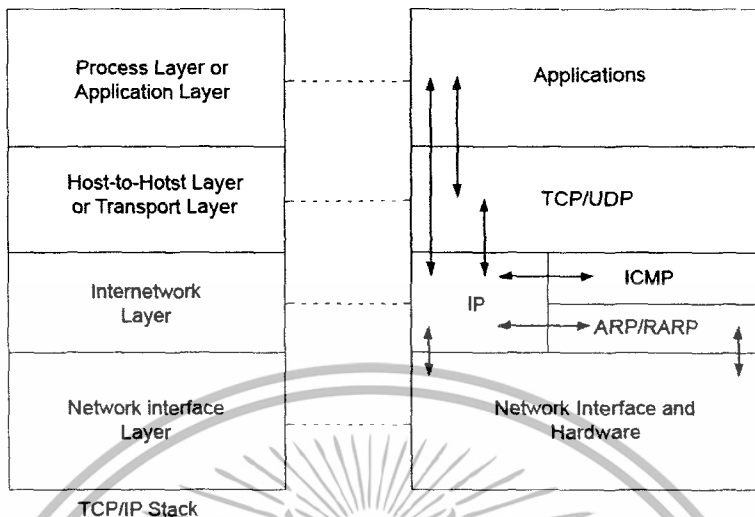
Process Layer or Application Layer

Host-to-Hotst Layer or Transport Layer

Internetwork Layer

Network interface Layer

TCP/IP Stack

Applications

TCP/UDP

IP

ICMP

ARP/RARP

Network Interface and Hardware